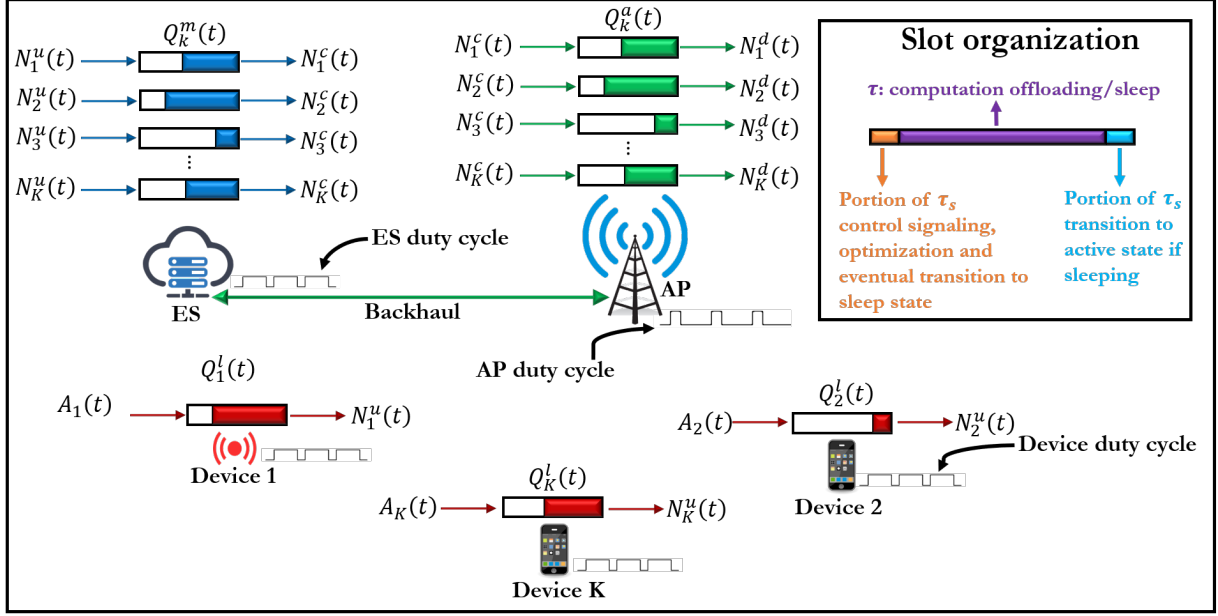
$Q_k^m(t)$

$N_1^u(t)$ $N_1^c(t)$

$N_2^u(t)$ $N_2^c(t)$

$N_3^u(t)$ $N_3^c(t)$

⋮

$N_K^u(t)$ $N_K^c(t)$

$Q_k^a(t)$

$N_1^c(t)$ $N_1^d(t)$

$N_2^c(t)$ $N_2^d(t)$

$N_3^c(t)$ $N_3^d(t)$

⋮

$N_K^c(t)$ $N_K^d(t)$

Slot organization

$\tau$: computation offloading/sleep

Portion of $\tau_s$ control signaling, optimization and eventual transition to sleep state

Portion of $\tau_s$ transition to active state if sleeping

ES duty cycle

ES

Backhaul

AP

AP duty cycle

$Q_1^l(t)$

$A_1(t)$ $N_1^u(t)$

Device 1

$Q_2^l(t)$

$A_2(t)$ $N_2^u(t)$

Device duty cycle

Device 2

$Q_K^l(t)$

$A_K(t)$ $N_K^u(t)$

Device K